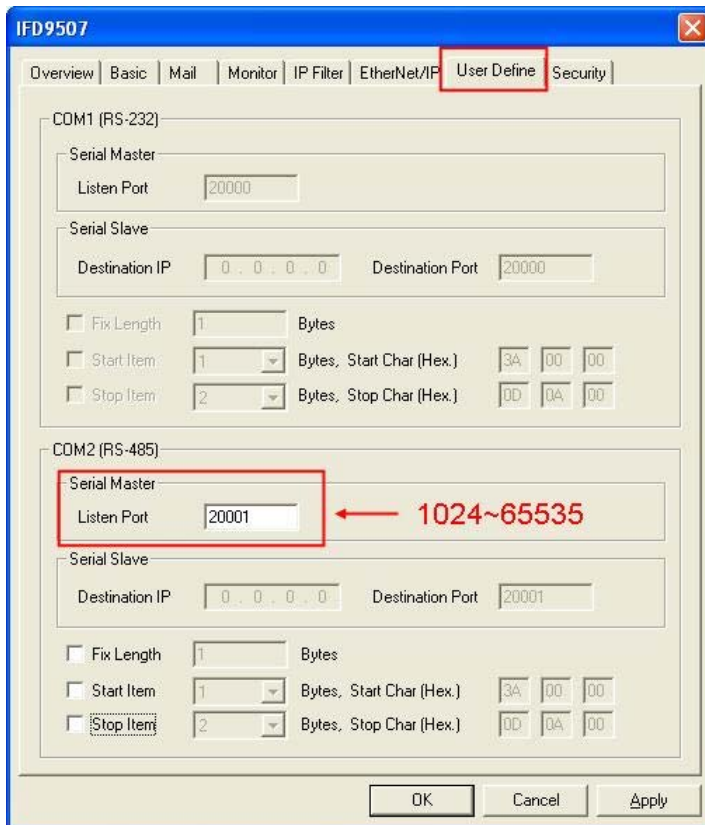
IFD9507

Overview | Basic | Mail | Monitor | IP Filter | EtherNet/IP | User Define | Security

COM1 (RS-232)

Serial Master

Listen Port 20000

Serial Slave

Destination IP 0 . 0 . 0 . 0 Destination Port 20000

Fix Length 1 Bytes

Start Item 1 Bytes, Start Char (Hex.) 3A 00 00

Stop Item 2 Bytes, Stop Char (Hex.) 0D 0A 00

COM2 (RS-485)

Serial Master

Listen Port 20001

1024~65535

Serial Slave

Destination IP 0 . 0 . 0 . 0 Destination Port 20001

Fix Length 1 Bytes

Start Item 1 Bytes, Start Char (Hex.) 3A 00 00

Stop Item 2 Bytes, Stop Char (Hex.) 0D 0A 00

OK Cancel Apply